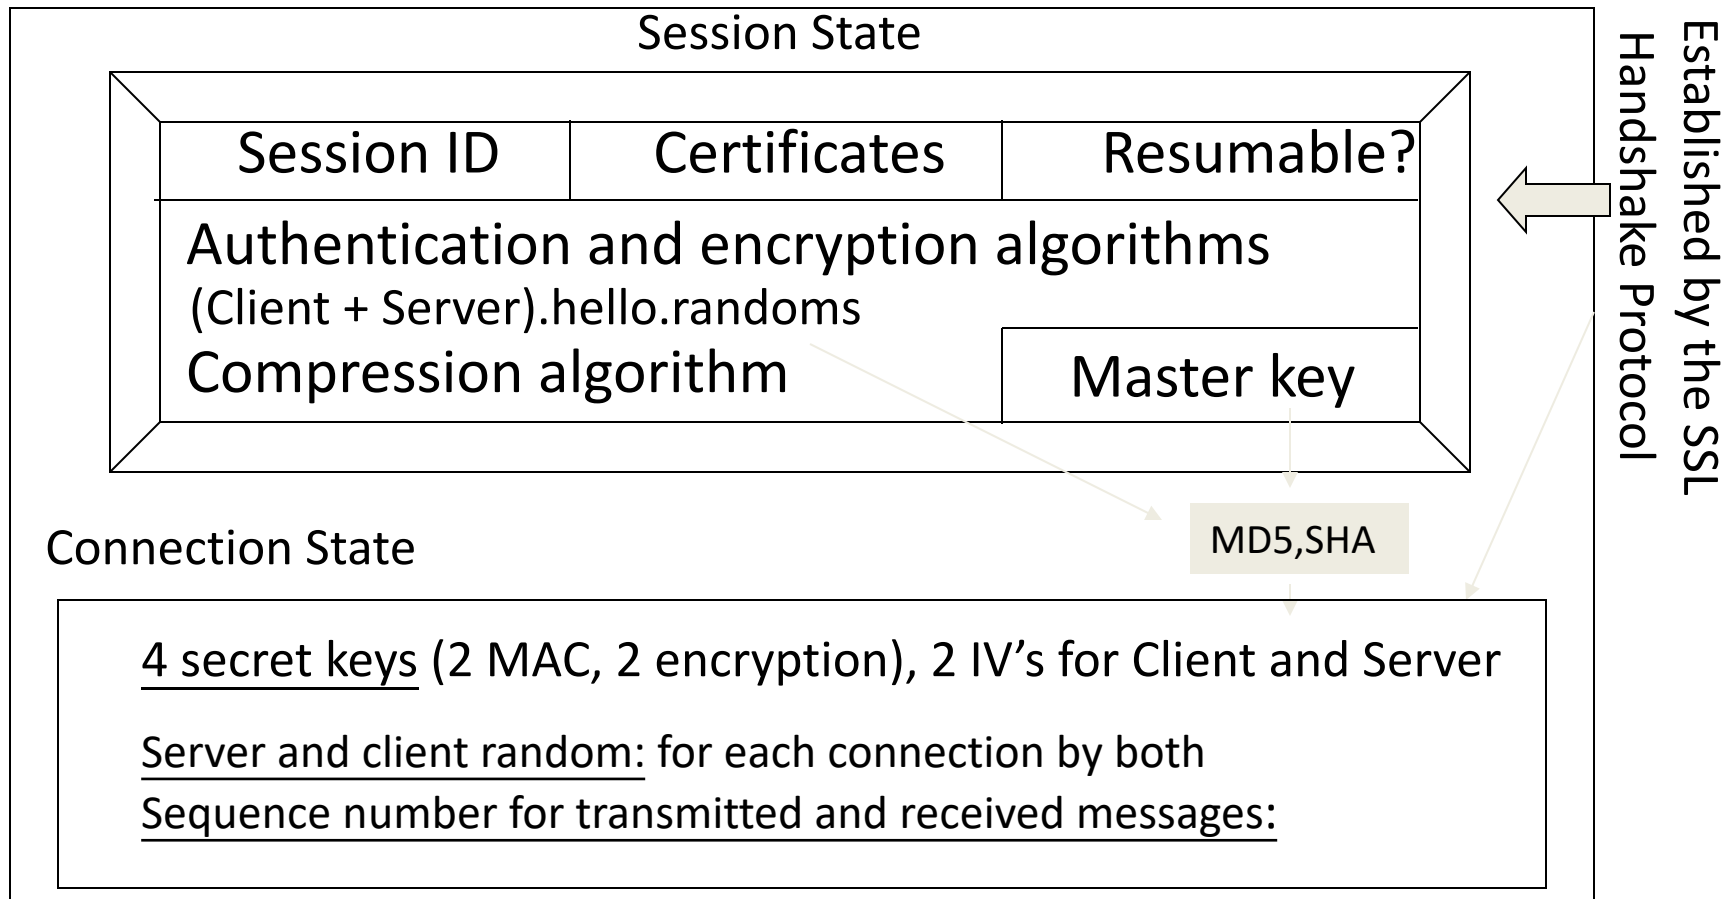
Session State

| Session ID | Certificates | Resumable? |
|---|---|---|

Authentication and encryption algorithms
(Client + Server).hello.randoms
Compression algorithm

Master key

Established by the SSL Handshake Protocol

MD5,SHA

Connection State

4 secret keys (2 MAC, 2 encryption), 2 IV's for Client and Server

Server and client random: for each connection by both
Sequence number for transmitted and received messages: